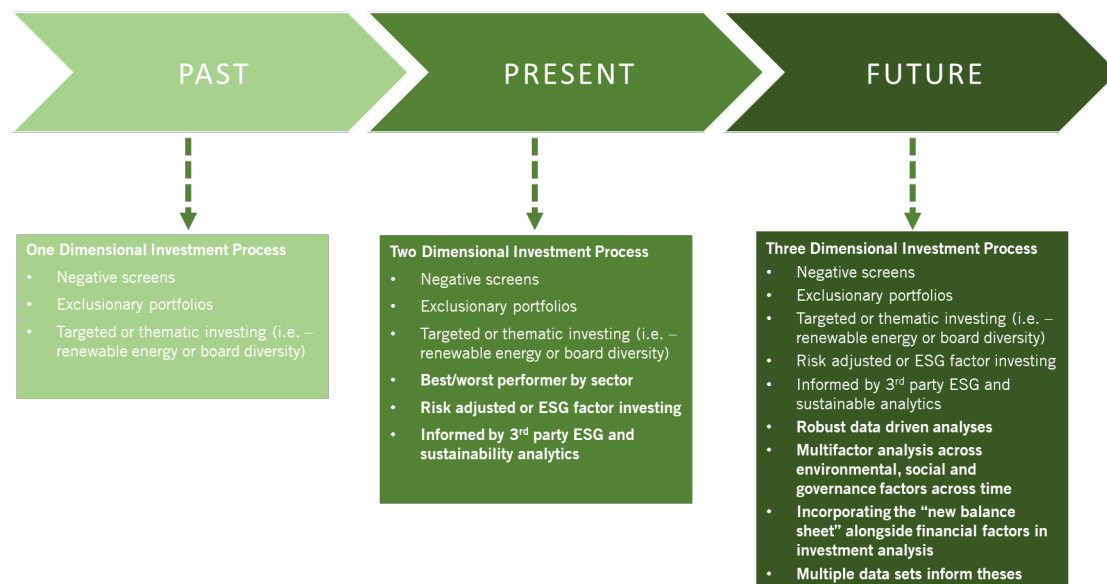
PAST

PRESENT

FUTURE

One Dimensional Investment Process
- Negative screens
- Exclusionary portfolios
- Targeted or thematic investing (i.e. – renewable energy or board diversity)

Two Dimensional Investment Process
- Negative screens
- Exclusionary portfolios
- Targeted or thematic investing (i.e. – renewable energy or board diversity)
- Best/worst performer by sector
- Risk adjusted or ESG factor investing
- Informed by 3$^{rd}$ party ESG and sustainability analytics

Three Dimensional Investment Process
- Negative screens
- Exclusionary portfolios
- Targeted or thematic investing (i.e. – renewable energy or board diversity)
- Risk adjusted or ESG factor investing
- Informed by 3$^{rd}$ party ESG and sustainable analytics
- Robust data driven analyses
- Multifactor analysis across environmental, social and governance factors across time
- Incorporating the "new balance sheet" alongside financial factors in investment analysis
- Multiple data sets inform theses